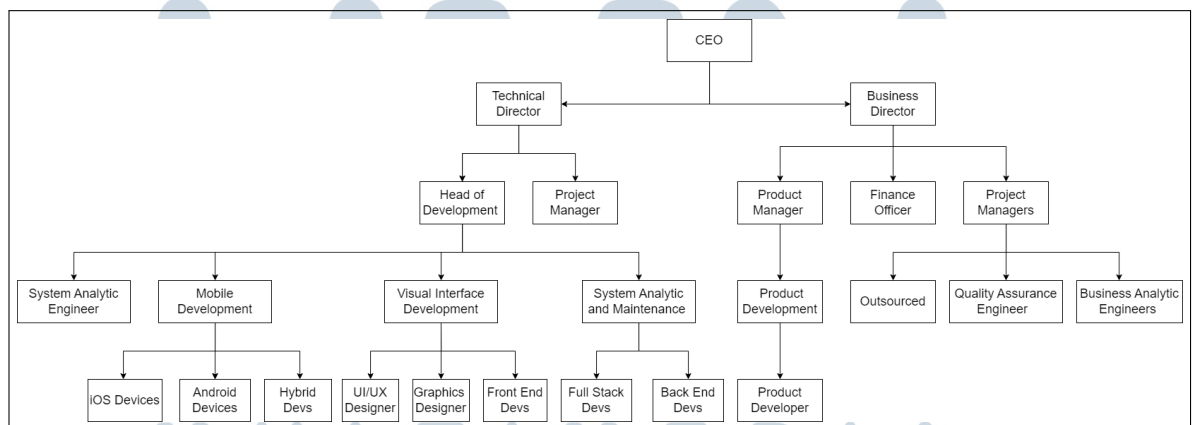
CEO

Technical Director

Business Director

Head of Development

Project Manager

Product Manager

Finance Officer

Project Managers

System Analytic Engineer

Mobile Development

Visual Interface Development

System Analytic and Maintenance

Product Development

Outsourced

Quality Assurance Engineer

Business Analytic Engineers

iOS Devices

Android Devices

Hybrid Devs

UI/UX Designer

Graphics Designer

Front End Devs

Full Stack Devs

Back End Devs

Product Developer